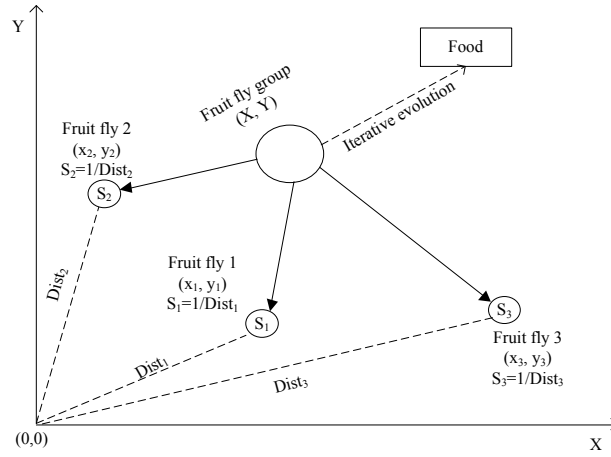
Y

Food

Fruit fly group
(X, Y)

Iterative evolution

Fruit fly 2
($x_2$, $y_2$)
$S_2$=1/$Dist_2$

$S_2$

Fruit fly 1
($x_1$, $y_1$)
$S_1$=1/$Dist_1$

$S_1$

$S_3$

Fruit fly 3
($x_3$, $y_3$)
$S_3$=1/$Dist_3$

$Dist_2$

$Dist_1$

$Dist_3$

(0,0)

X